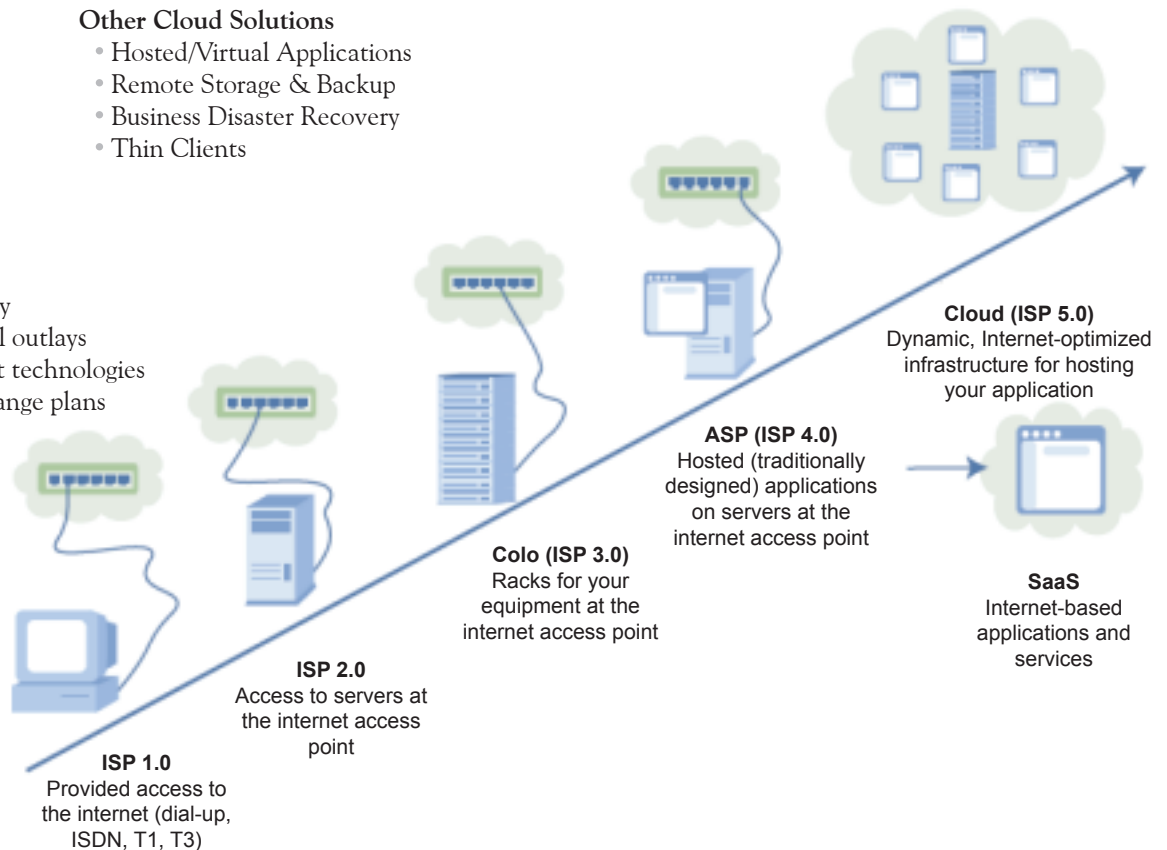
**Other Cloud Solutions**
• Hosted/Virtual Applications
• Remote Storage & Backup
• Business Disaster Recovery
• Thin Clients

y
l outlays
t technologies
ange plans

**Cloud (ISP 5.0)**
Dynamic, Internet-optimized infrastructure for hosting your application

**ASP (ISP 4.0)**
Hosted (traditionally designed) applications on servers at the internet access point

**SaaS**
Internet-based applications and services

**Colo (ISP 3.0)**
Racks for your equipment at the internet access point

**ISP 2.0**
Access to servers at the internet access point

**ISP 1.0**
Provided access to the internet (dial-up, ISDN, T1, T3)